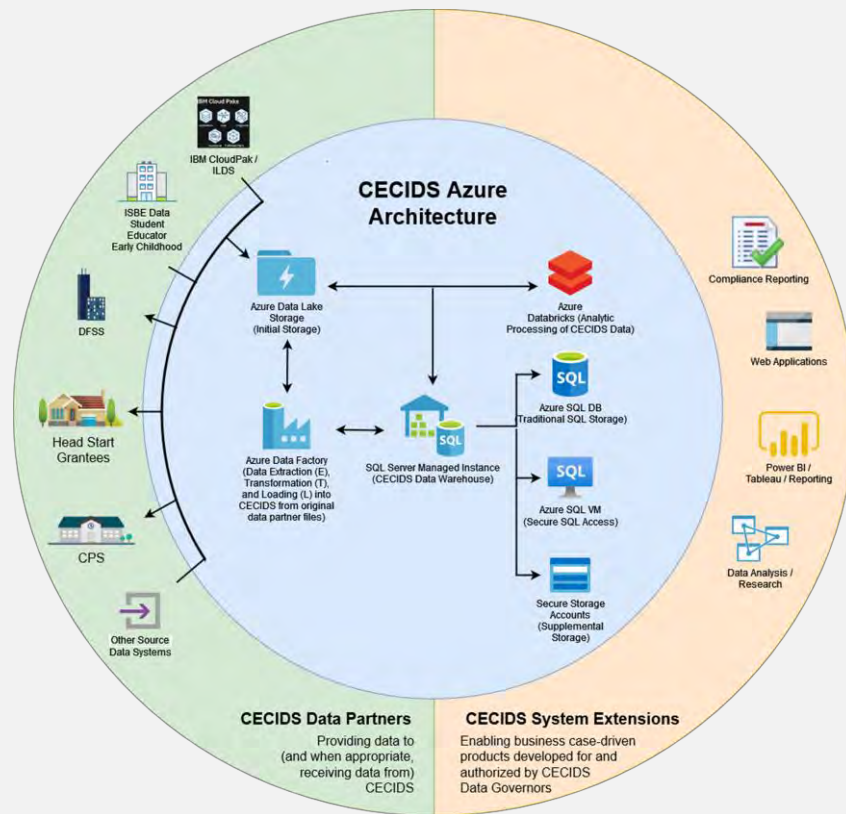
IBM Cloud Paks

IBM CloudPak / ILDS

CECIDS Azure Architecture

ISBE Data
Student
Educator
Early Childhood

DFSS

Head Start Grantees

CPS

Other Source Data Systems

Azure Data Lake Storage (Initial Storage)

Azure Databricks (Analytic Processing of CECIDS Data)

Azure Data Factory (Data Extraction (E), Transformation (T), and Loading (L) into CECIDS from original data partner files)

SQL

SQL Server Managed Instance (CECIDS Data Warehouse)

SQL

Azure SQL DB (Traditional SQL Storage)

SQL

Azure SQL VM (Secure SQL Access)

Secure Storage Accounts (Supplemental Storage)

Compliance Reporting

Web Applications

Power BI / Tableau / Reporting

Data Analysis / Research

CECIDS Data Partners

Providing data to (and when appropriate, receiving data from) CECIDS

CECIDS System Extensions

Enabling business case-driven products developed for and authorized by CECIDS Data Governors